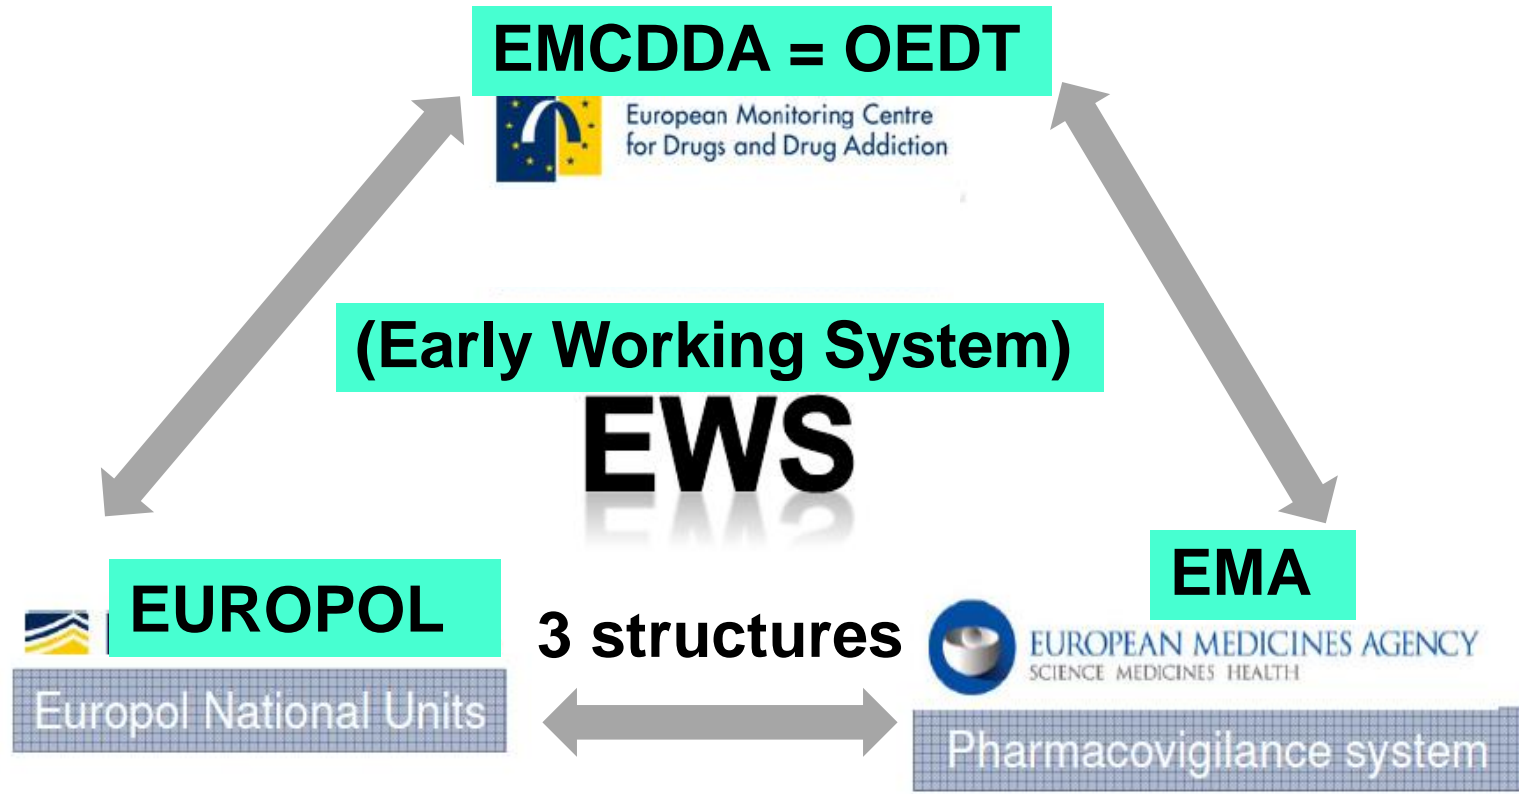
EMCDDA = OEDT

European Monitoring Centre for Drugs and Drug Addiction

(Early Working System)

EWS

EUROPOL

Europol National Units

3 structures

EMA

EUROPEAN MEDICINES AGENCY
SCIENCE MEDICINES HEALTH

Pharmacovigilance system